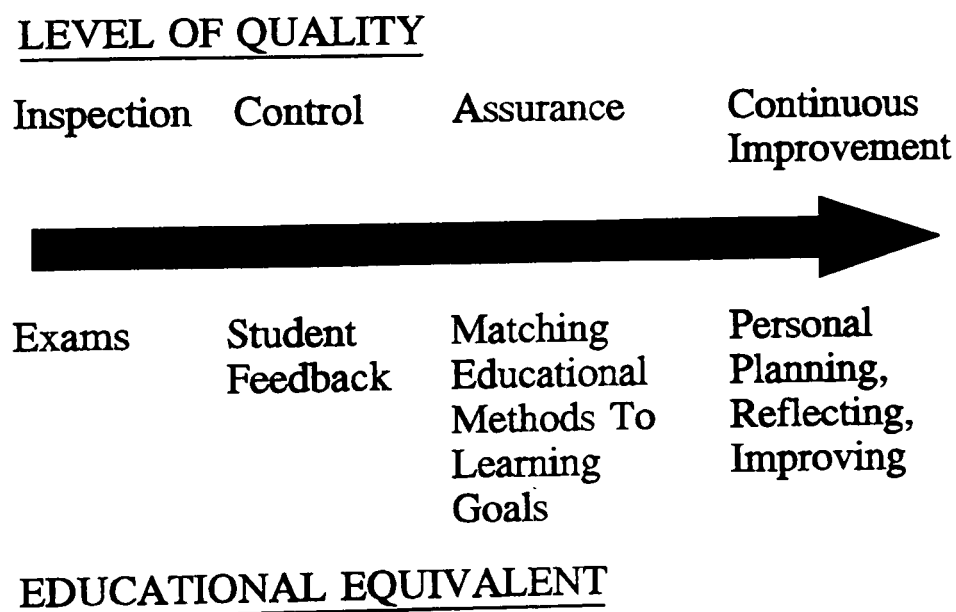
LEVEL OF QUALITY

Inspection Control Assurance Continuous Improvement

Exams Student Feedback Matching Educational Methods To Learning Goals Personal Planning, Reflecting, Improving

EDUCATIONAL EQUIVALENT